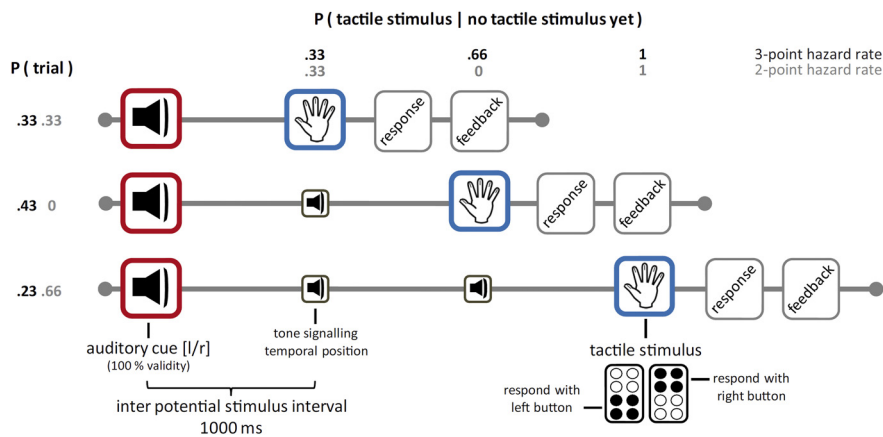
P ( tactile stimulus | no tactile stimulus yet )

P ( trial )

.33 .66 1 3-point hazard rate
.33 0 1 2-point hazard rate

.33 .33

response

feedback

.43 0

response

feedback

.23 .66

response

feedback

auditory cue [l/r]
(100 % validity)

tone signalling temporal position

tactile stimulus

inter potential stimulus interval
1000 ms

respond with left button

respond with right button